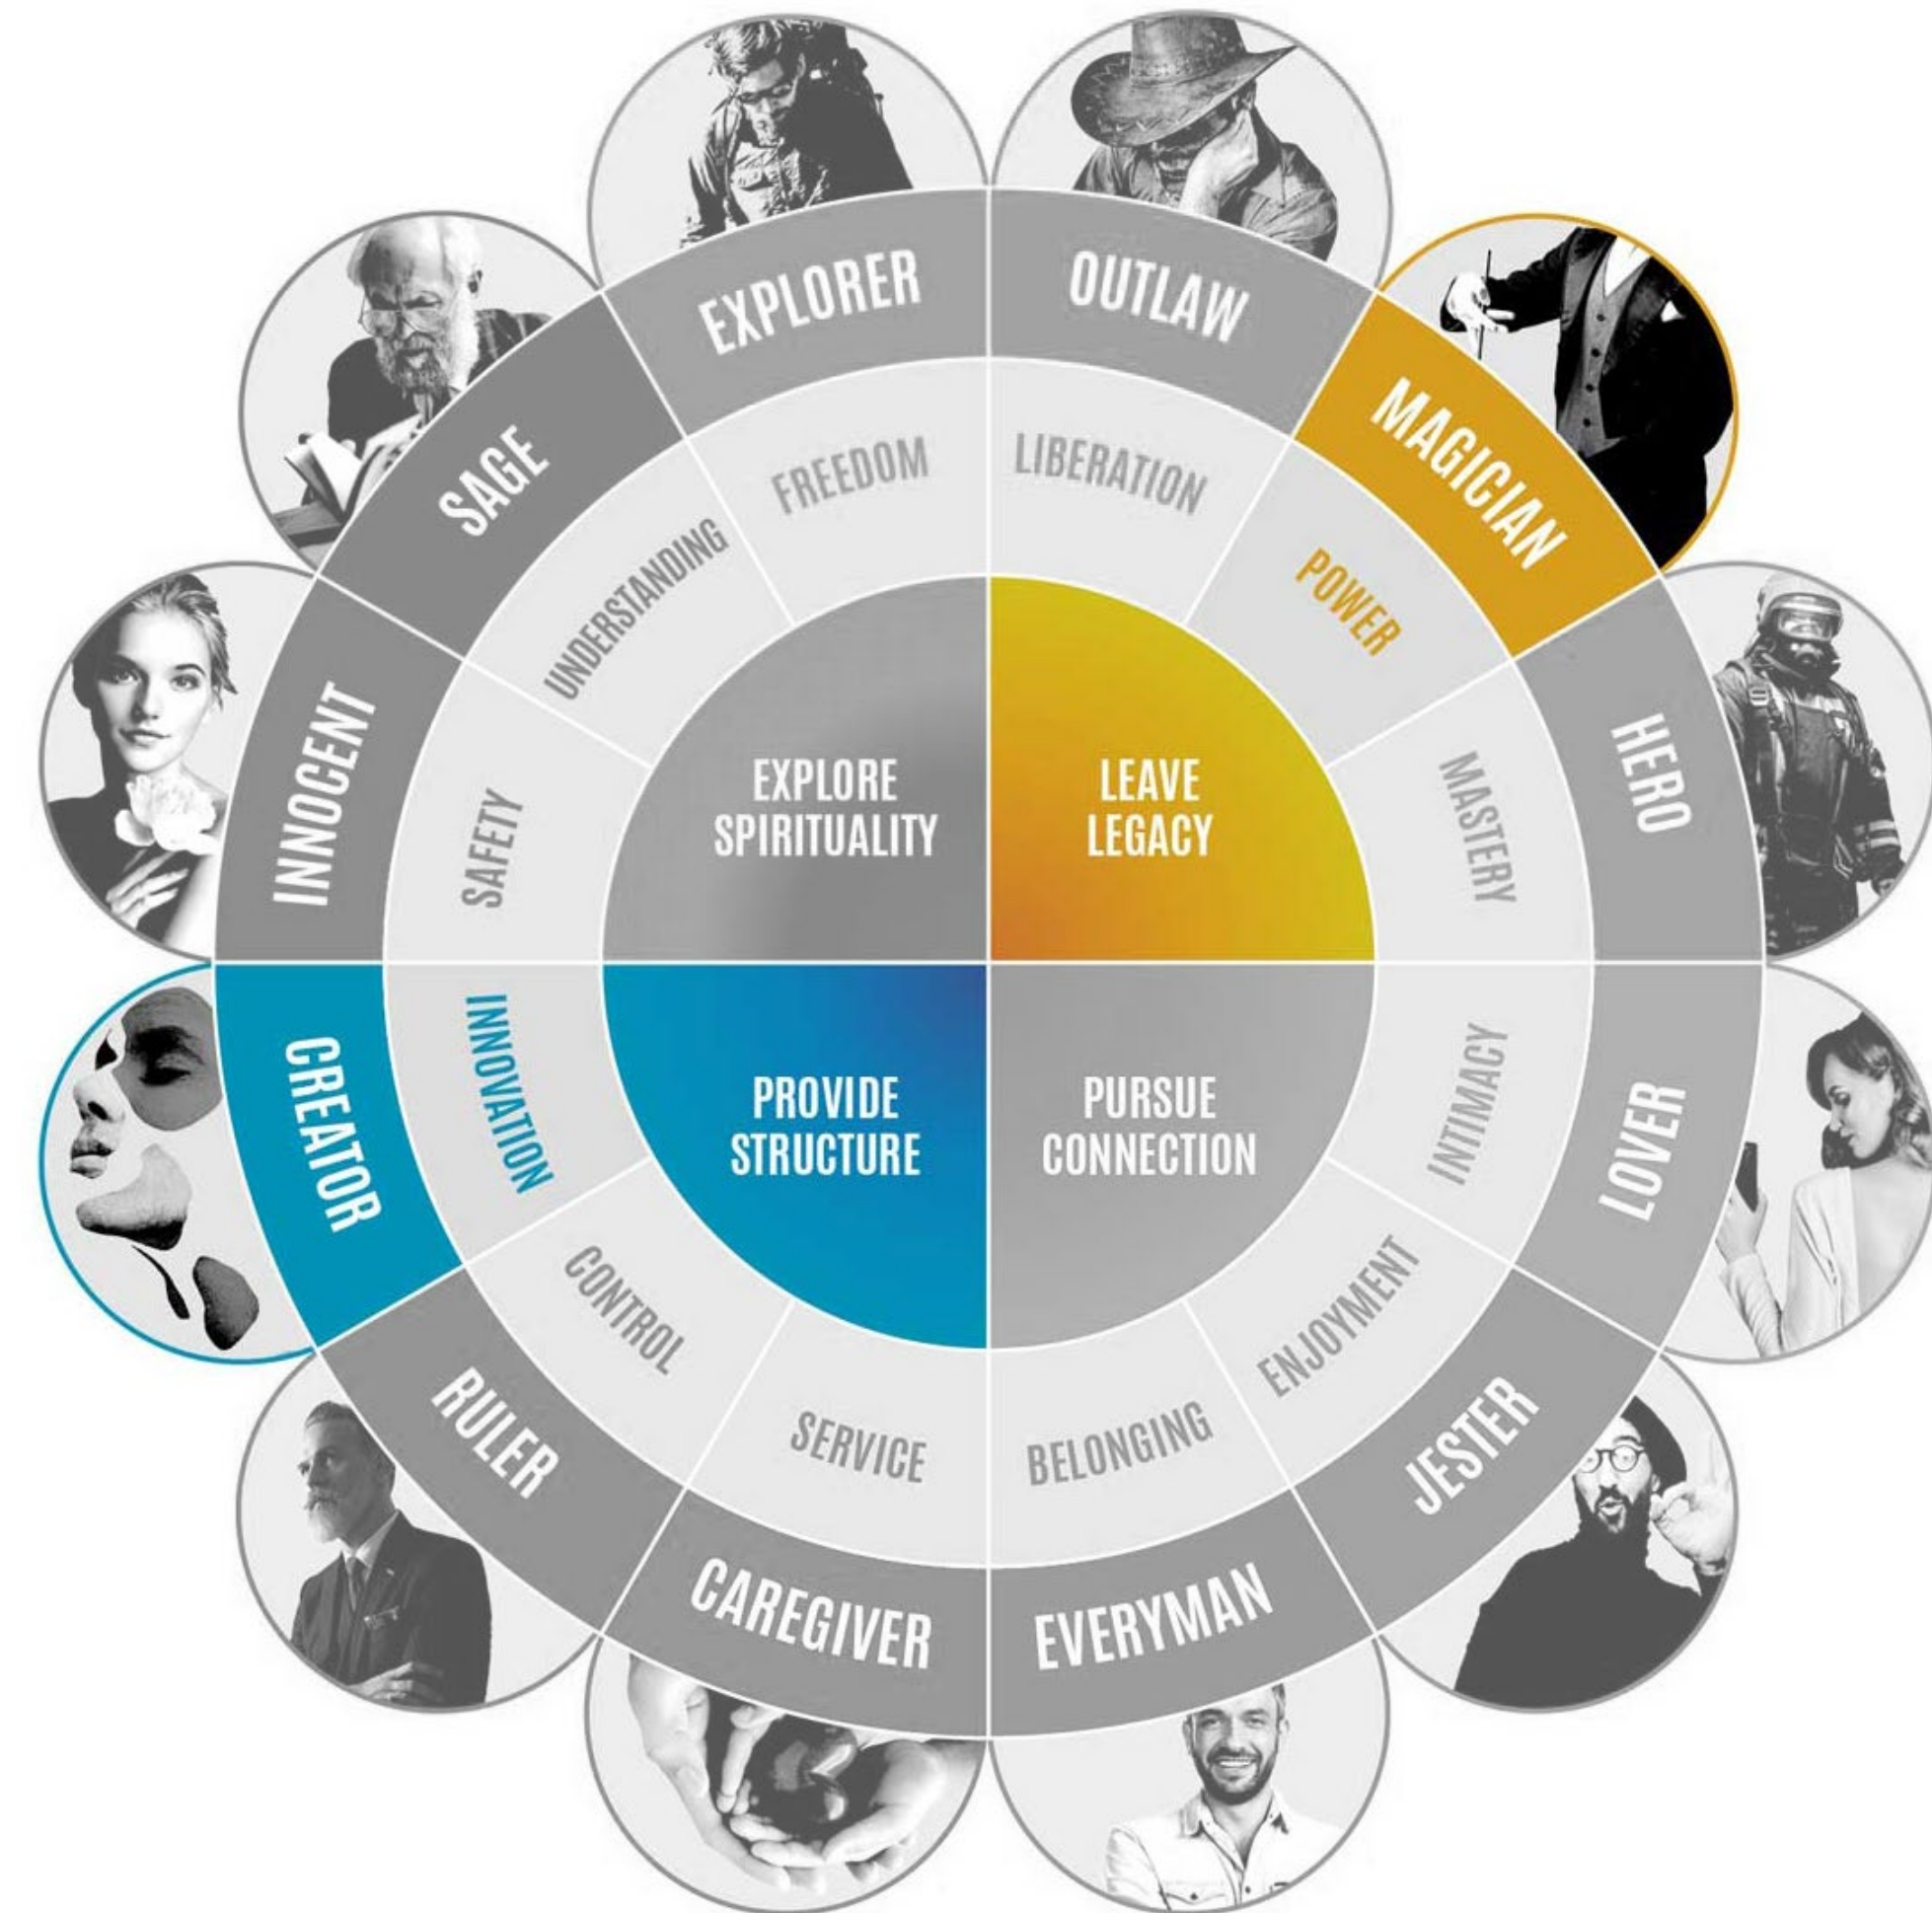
EXPLORER
OUTLAW
MAGICIAN
HERO
LOVER
JESTER
EVERYMAN
CAREGIVER
RULER
CREATOR
INNOCENT
SAGE

FREEDOM
LIBERATION
POWER
MASTERY
INTIMACY
ENJOYMENT
BELONGING
SERVICE
CONTROL
INNOVATION
SAFETY
UNDERSTANDING

EXPLORE SPIRITUALITY
LEAVE LEGACY
PROVIDE STRUCTURE
PURSUE CONNECTION